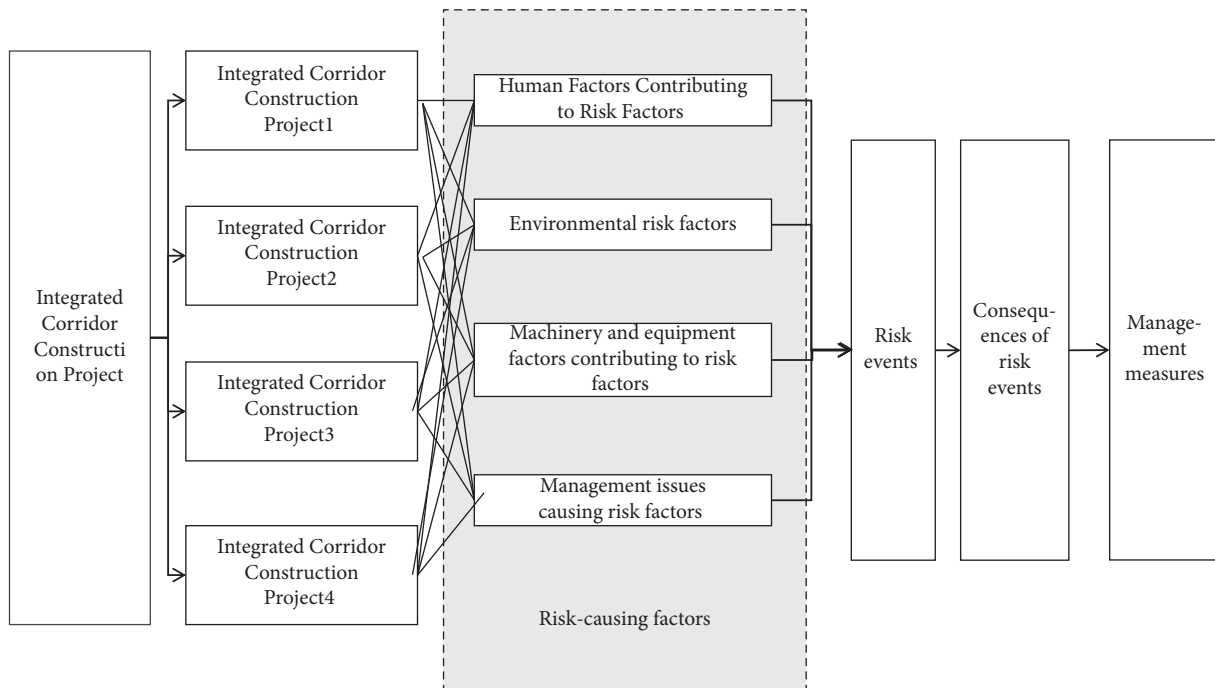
Integrated Corridor Constructi on Project

Integrated Corridor Construction Project1

Integrated Corridor Construction Project2

Integrated Corridor Construction Project3

Integrated Corridor Construction Project4

Human Factors Contributing to Risk Factors

Environmental risk factors

Machinery and equipment factors contributing to risk factors

Management issues causing risk factors

Risk-causing factors

Risk events

Consequ-ences of risk events

Manage-ment measures